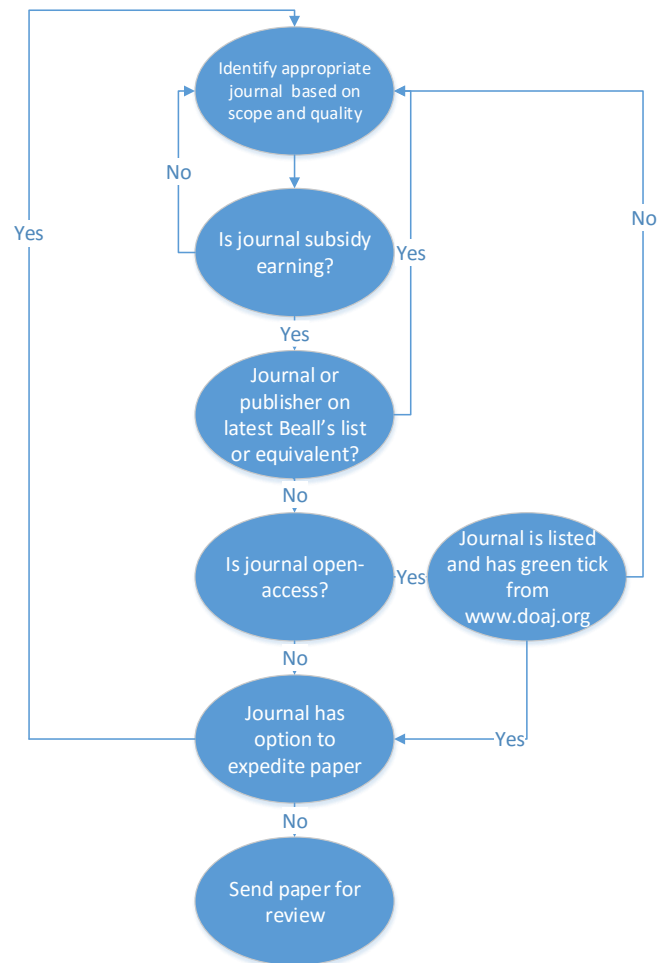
Identify appropriate journal based on scope and quality

No

Yes

Is journal subsidy earning?

Yes

No

Yes

Journal or publisher on latest Beall's list or equivalent?

No

Is journal open-access?

Yes

Journal is listed and has green tick from www.doaj.org

No

Journal has option to expedite paper

Yes

No

Send paper for review